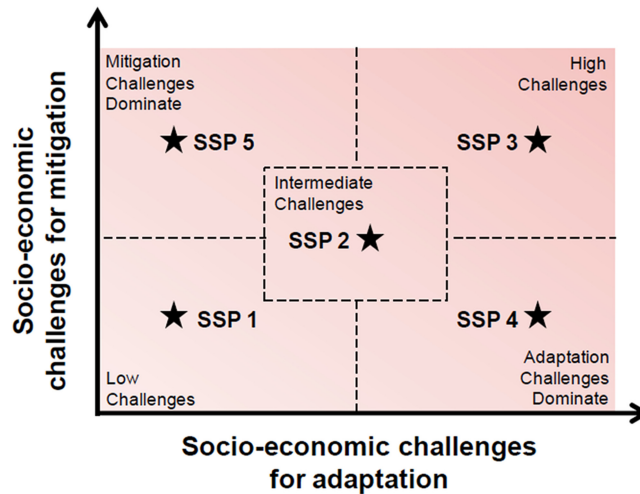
Socio-economic challenges for mitigation

Mitigation Challenges Dominate

High Challenges

SSP 5

SSP 3

Intermediate Challenges

SSP 2

SSP 1

SSP 4

Low Challenges

Adaptation Challenges Dominate

Socio-economic challenges for adaptation